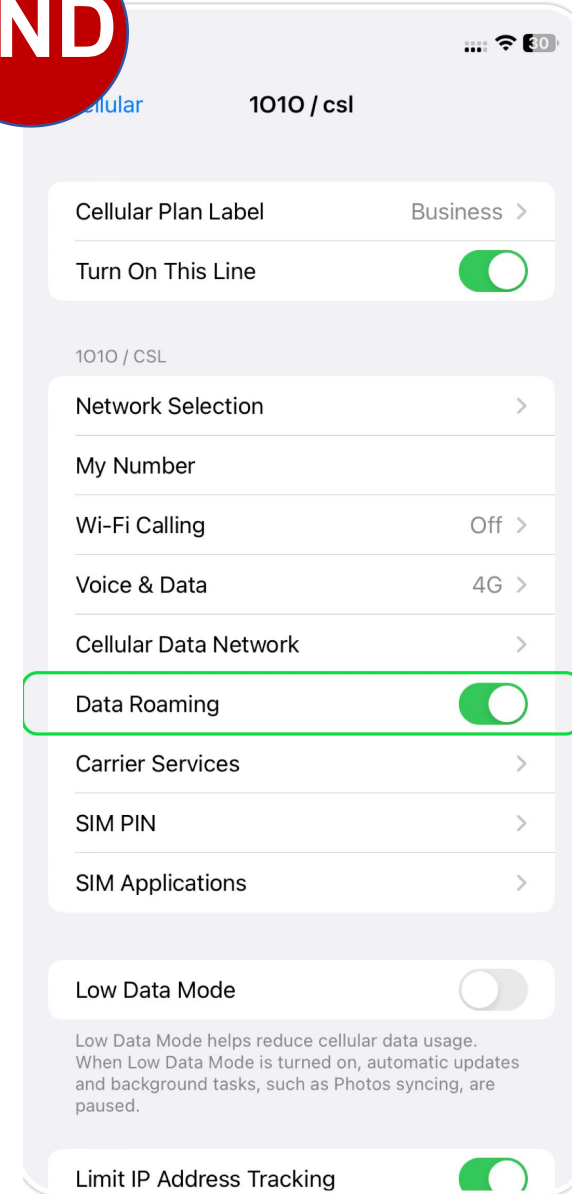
ND

30

ellular

1010 / csl

Cellular Plan Label
Business

Turn On This Line

1010 / CSL

Network Selection

My Number

Wi-Fi Calling
Off

Voice & Data
4G

Cellular Data Network

Data Roaming

Carrier Services

SIM PIN

SIM Applications

Low Data Mode

Low Data Mode helps reduce cellular data usage. When Low Data Mode is turned on, automatic updates and background tasks, such as Photos syncing, are paused.

Limit IP Address Tracking